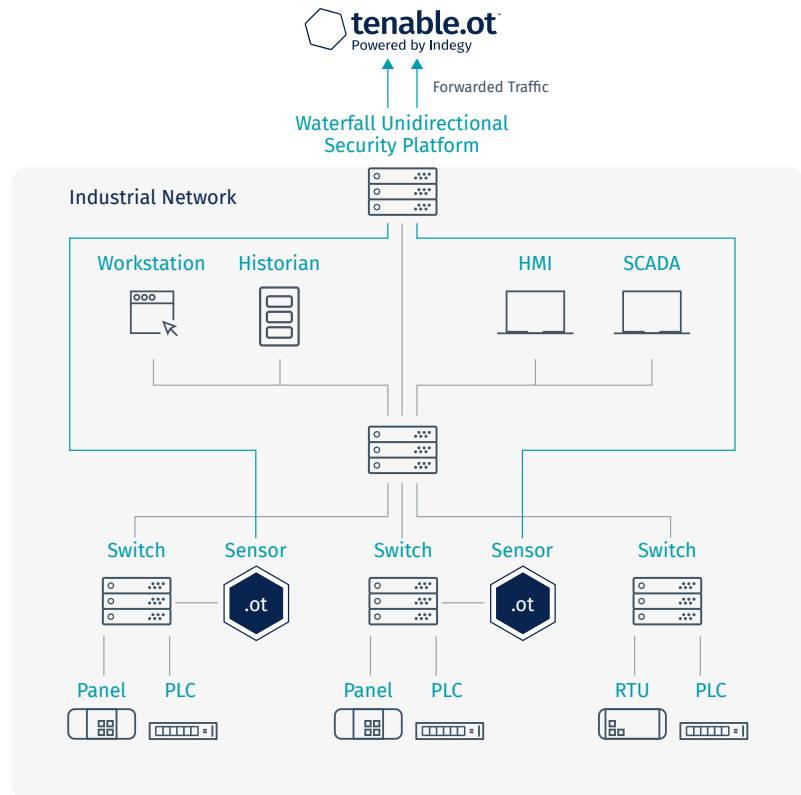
tenable.ot™
Powered by Indegy

Forwarded Traffic

Waterfall Unidirectional Security Platform

Industrial Network

Workstation

Historian

HMI

SCADA

Switch

Sensor

.ot

Switch

Sensor

.ot

Switch

Panel

PLC

Panel

PLC

RTU

PLC